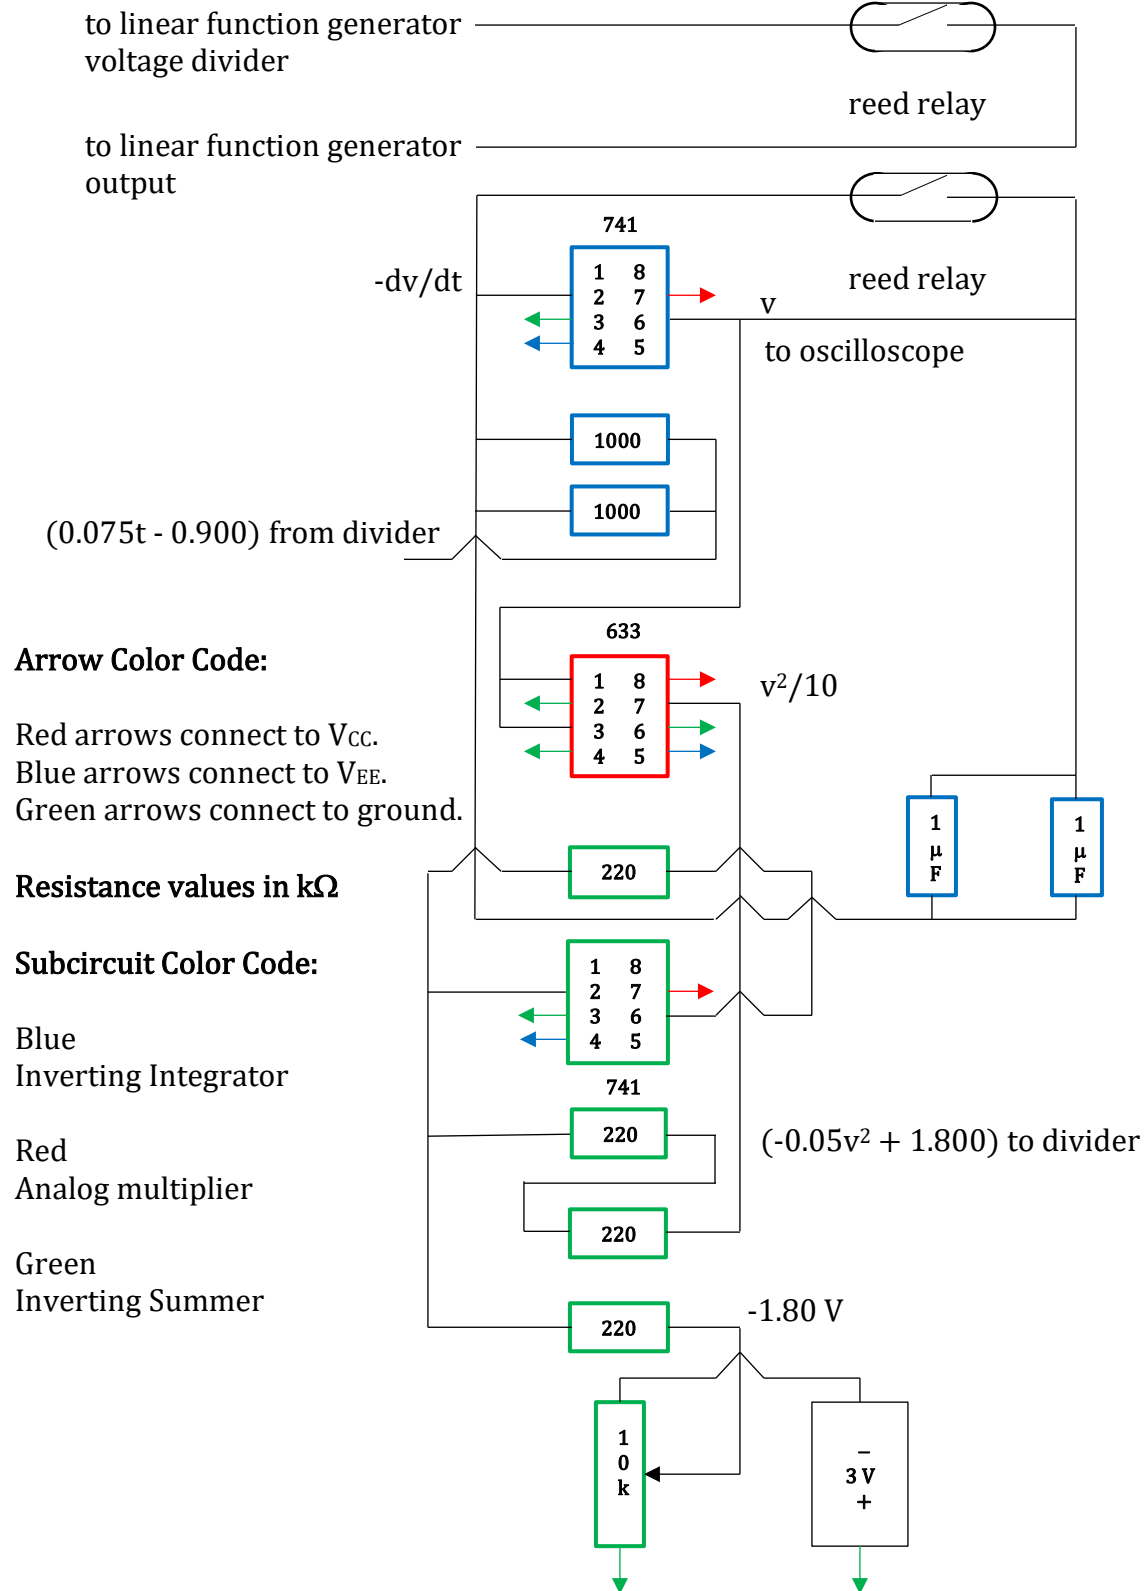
to linear function generator voltage divider

reed relay

to linear function generator output

741

-dv/dt

1 8
2 7
3 6
4 5

reed relay

v

to oscilloscope

1000

1000

(0.075t - 0.900) from divider

633

Arrow Color Code:

1 8
2 7
3 6
4 5

$v^2/10$

Red arrows connect to $V_{CC}$.
Blue arrows connect to $V_{EE}$.
Green arrows connect to ground.

1 μ F

1 μ F

Resistance values in kΩ

220

Subcircuit Color Code:

1 8
2 7
3 6
4 5

741

Blue
Inverting Integrator

220

Red
Analog multiplier

$(-0.05v^2 + 1.800)$ to divider

220

Green
Inverting Summer

220

-1.80 V

1 0 k

– 3 V +